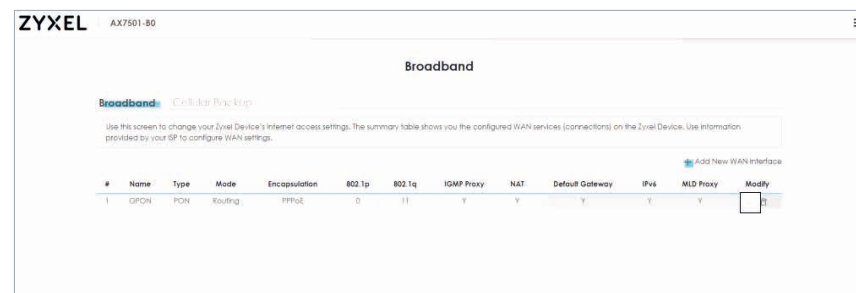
ZYXEL AX7501-B0

Broadband

Broadband Cellular Backup

Use this screen to change your Zyxel Device's Internet access settings. The summary table shows you the configured WAN services (connections) on the Zyxel Device. Use information provided by your ISP to configure WAN settings.

Add New WAN Interface

| # | Name | Type | Mode | Encapsulation | 802.1p | 802.1q | IGMP Proxy | NAT | Default Gateway | IPv6 | MLD Proxy | Modify |
|---|---|---|---|---|---|---|---|---|---|---|---|---|
| 1 | GPON | PON | Routing | PPPoE | 0 | 11 | Y | Y | Y | Y | Y | |